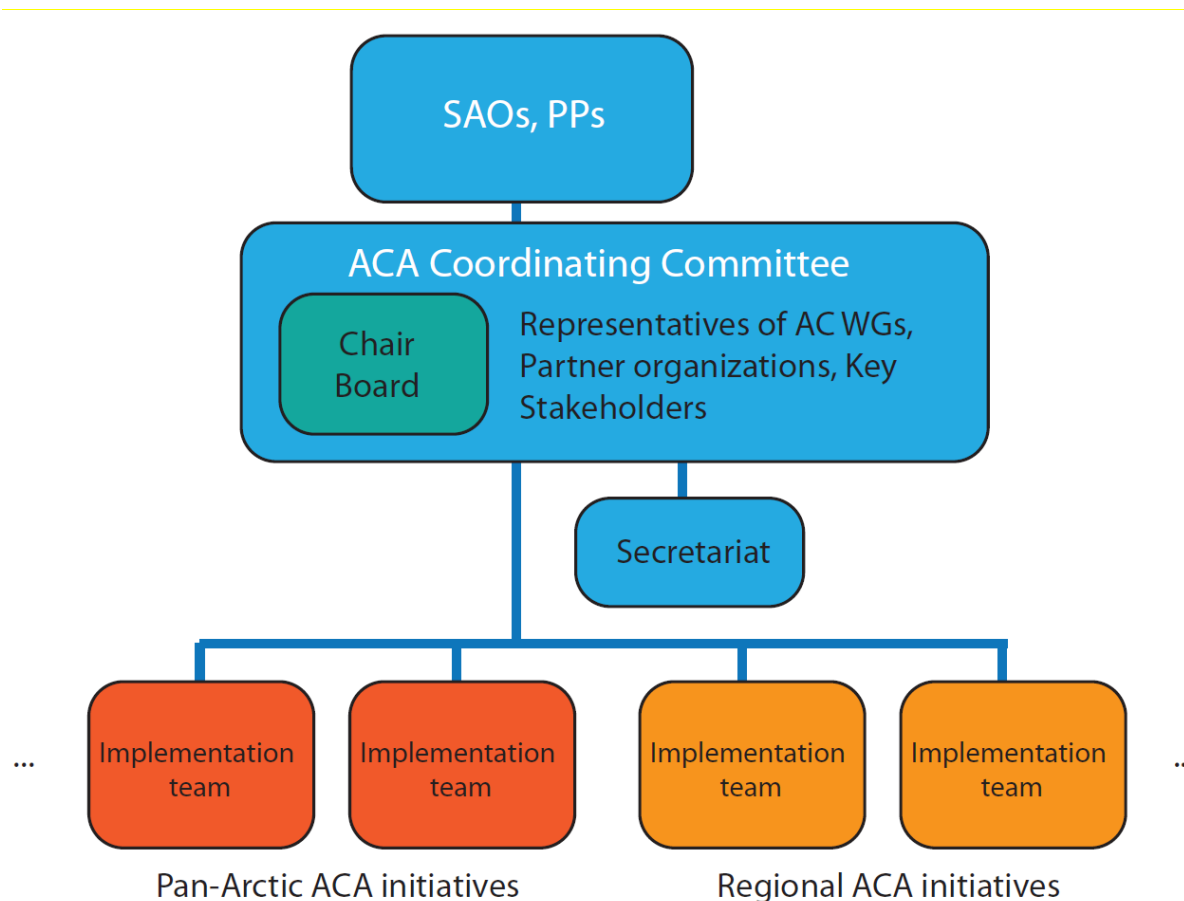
SAOs, PPs

ACA Coordinating Committee

Chair
Board

Representatives of AC WGs, Partner organizations, Key Stakeholders

Secretariat

...

Implementation team

Implementation team

Implementation team

Implementation team

...

Pan-Arctic ACA initiatives

Regional ACA initiatives